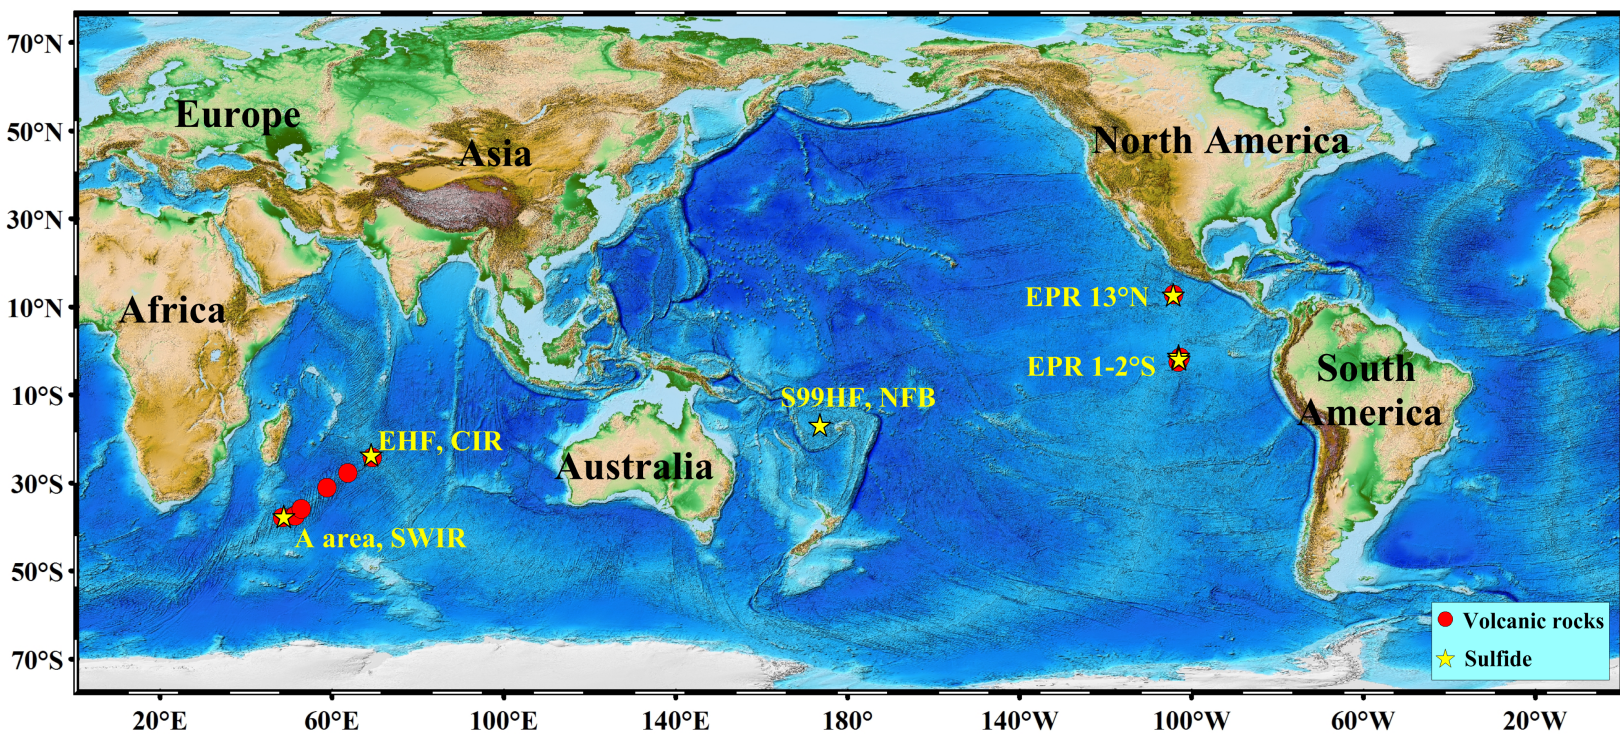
70°N
50°N
30°N
10°N
10°S
30°S
50°S
70°S

Europe
Asia
North America
Africa
EPR 13°N
EPR 1-2°S
South America
S99HF, NFB
EHF, CIR
Australia
A area, SWIR

Volcanic rocks
Sulfide

20°E 60°E 100°E 140°E 180° 140°W 100°W 60°W 20°W